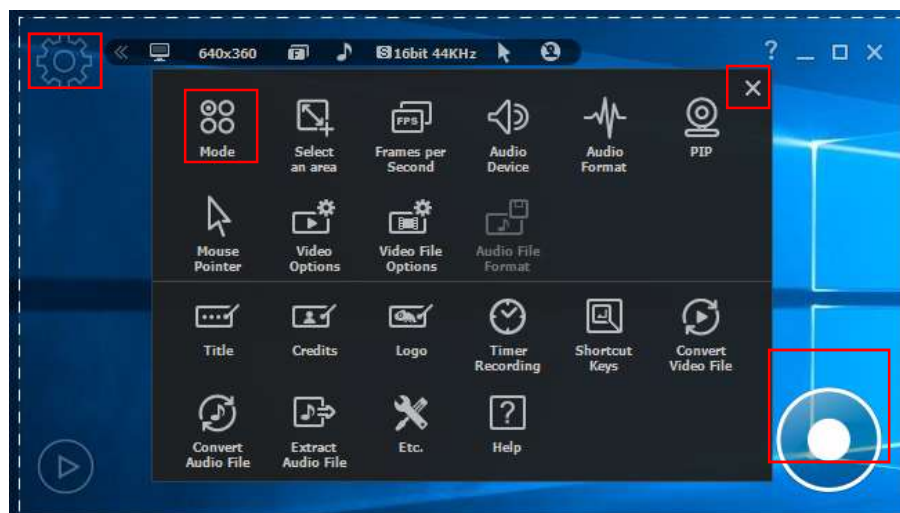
640x360 16bit 44KHz

? _ ☐ ✕

✕

Mode
Select an area
Frames per Second
Audio Device
Audio Format
PIP

Mouse Pointer
Video Options
Video File Options
Audio File Format

Title
Credits
Logo
Timer Recording
Shortcut Keys
Convert Video File

Convert Audio File
Extract Audio File
Etc.
Help